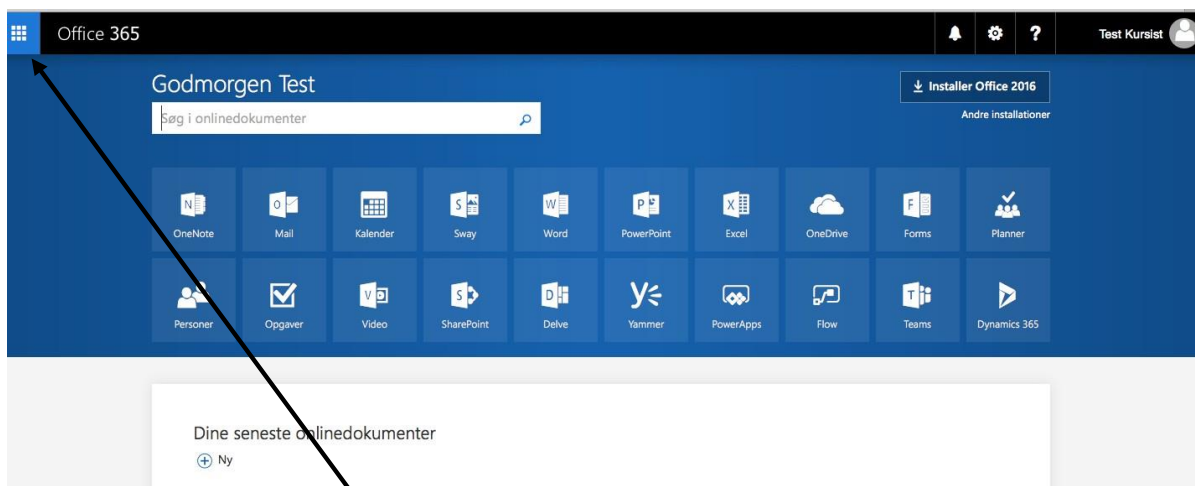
Office 365

Test Kursist

Godmorgen Test

Søg i onlinedokumenter

Installer Office 2016

Andre installationer

OneNote
Mail
Kalender
Sway
Word
PowerPoint
Excel
OneDrive
Forms
Planner

Personer
Opgaver
Video
SharePoint
Delve
Yammer
PowerApps
Flow
Teams
Dynamics 365

Dine seneste onlinedokumenter

Ny